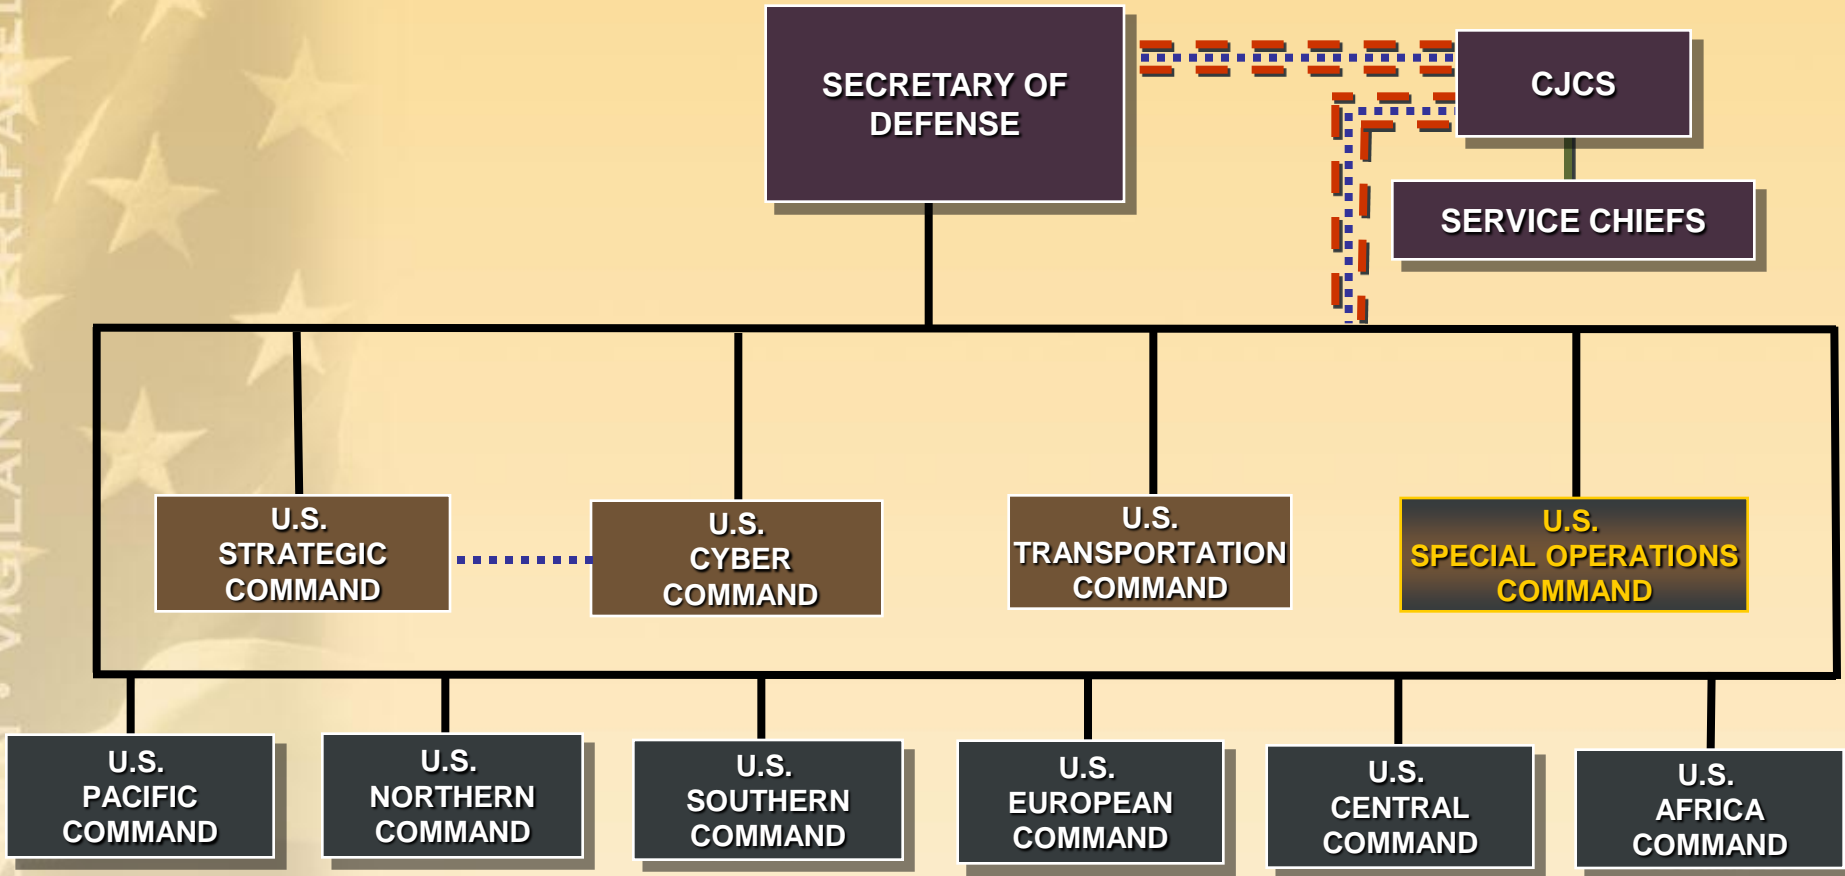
VIGILANT PREPARED

SECRETARY OF DEFENSE

CJCS

SERVICE CHIEFS

U.S. STRATEGIC COMMAND

U.S. CYBER COMMAND

U.S. TRANSPORTATION COMMAND

U.S. SPECIAL OPERATIONS COMMAND

U.S. PACIFIC COMMAND

U.S. NORTHERN COMMAND

U.S. SOUTHERN COMMAND

U.S. EUROPEAN COMMAND

U.S. CENTRAL COMMAND

U.S. AFRICA COMMAND